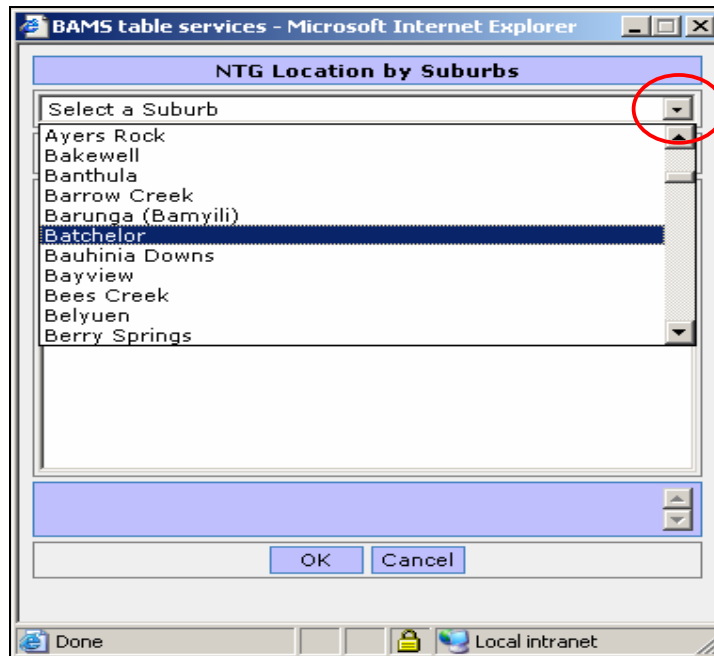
BAMS table services - Microsoft Internet Explorer

NTG Location by Suburbs

Select a Suburb

Ayers Rock
Bakewell
Banthula
Barrow Creek
Barunga (Bamyili)
Batchelor
Bauhinia Downs
Bayview
Bees Creek
Belyuen
Berry Springs

OK
Cancel

Done
Local intranet